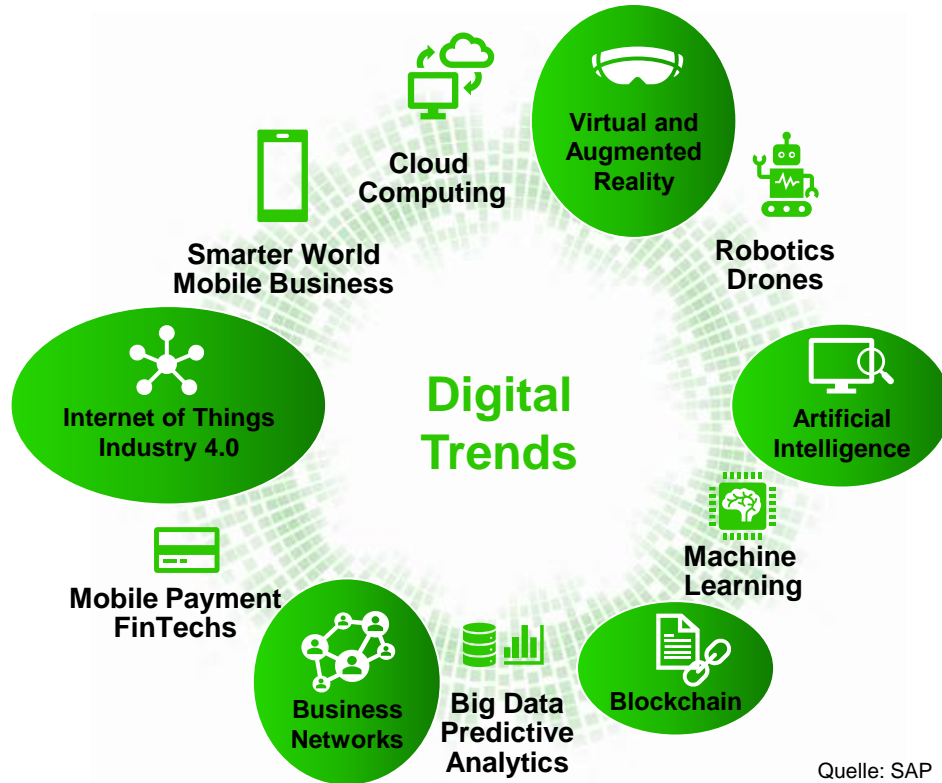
Cloud Computing

Virtual and Augmented Reality

Smarter World Mobile Business

Robotics Drones

Internet of Things Industry 4.0

Digital Trends

Artificial Intelligence

Machine Learning

Mobile Payment FinTechs

Business Networks

Big Data Predictive Analytics

Blockchain

Quelle: SAP